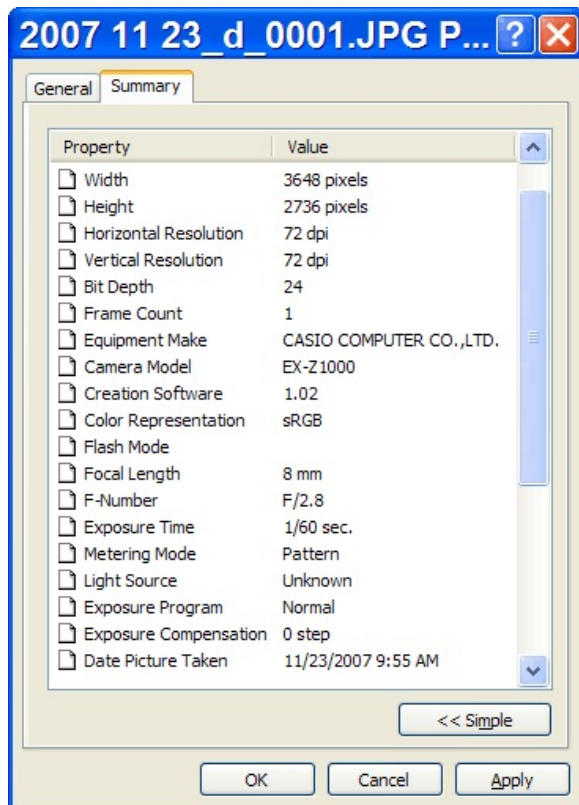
2007 11 23_d_0001.JPG P...

General Summary

| Property | Value |
|---|---|
| Width | 3648 pixels |
| Height | 2736 pixels |
| Horizontal Resolution | 72 dpi |
| Vertical Resolution | 72 dpi |
| Bit Depth | 24 |
| Frame Count | 1 |
| Equipment Make | CASIO COMPUTER CO.,LTD. |
| Camera Model | EX-Z1000 |
| Creation Software | 1.02 |
| Color Representation | sRGB |
| Flash Mode | |
| Focal Length | 8 mm |
| F-Number | F/2.8 |
| Exposure Time | 1/60 sec. |
| Metering Mode | Pattern |
| Light Source | Unknown |
| Exposure Program | Normal |
| Exposure Compensation | 0 step |
| Date Picture Taken | 11/23/2007 9:55 AM |

<< Simple

OK Cancel Apply